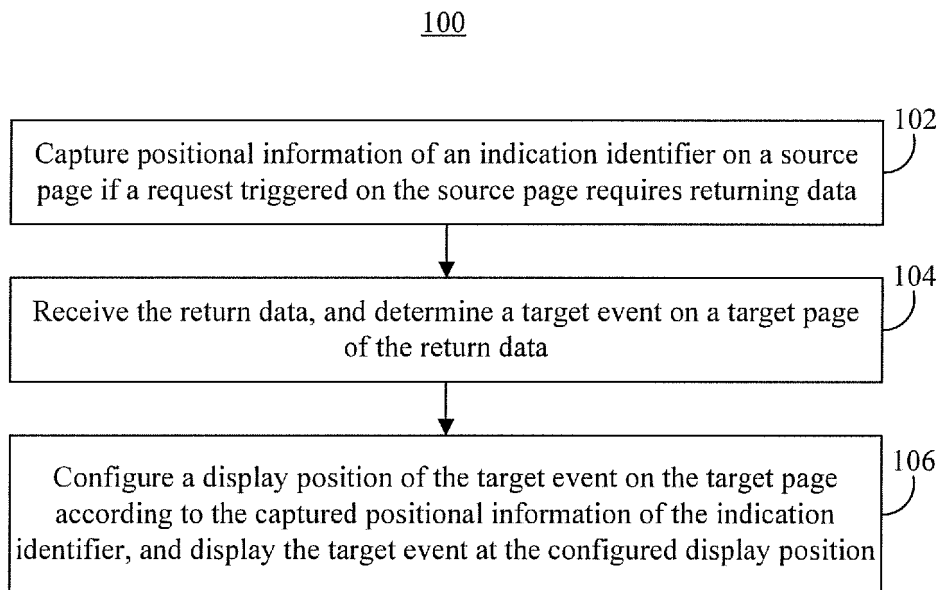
100

102
Capture positional information of an indication identifier on a source page if a request triggered on the source page requires returning data

104
Receive the return data, and determine a target event on a target page of the return data

106
Configure a display position of the target event on the target page according to the captured positional information of the indication identifier, and display the target event at the configured display position